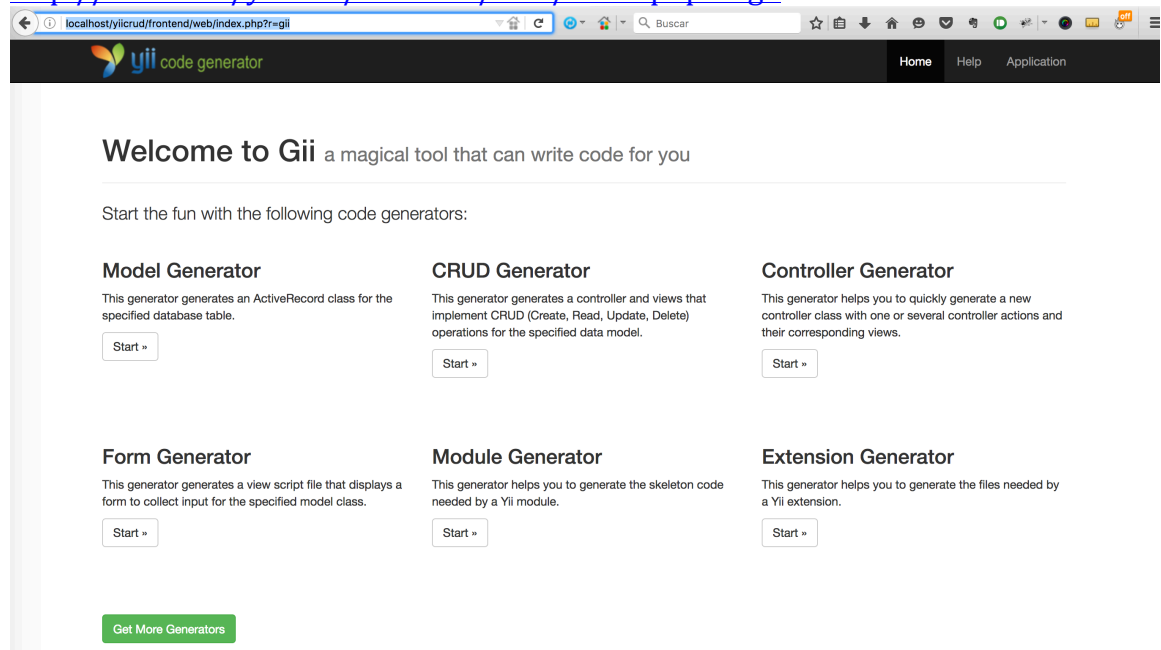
localhost/yiicrud/frontend/web/index.php?r=gii

Buscar

off

yii code generator

Home Help Application

Welcome to Gii a magical tool that can write code for you

Start the fun with the following code generators:

Model Generator

This generator generates an ActiveRecord class for the specified database table.

Start »

CRUD Generator

This generator generates a controller and views that implement CRUD (Create, Read, Update, Delete) operations for the specified data model.

Start »

Controller Generator

This generator helps you to quickly generate a new controller class with one or several controller actions and their corresponding views.

Start »

Form Generator

This generator generates a view script file that displays a form to collect input for the specified model class.

Start »

Module Generator

This generator helps you to generate the skeleton code needed by a Yii module.

Start »

Extension Generator

This generator helps you to generate the files needed by a Yii extension.

Start »

Get More Generators